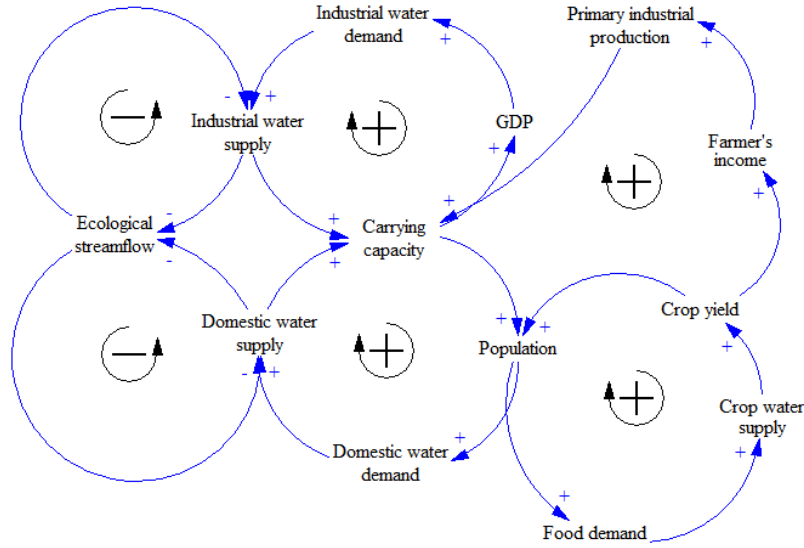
Industrial water demand

Primary industrial production

+

+

-

+

Industrial water supply

GDP

Farmer's income

+

+

+

-

Ecological streamflow

-

Carrying capacity

+

+

Crop yield

Domestic water supply

+

+

Population

+

+

-

+

Crop water supply

+

Domestic water demand

+

+

Food demand